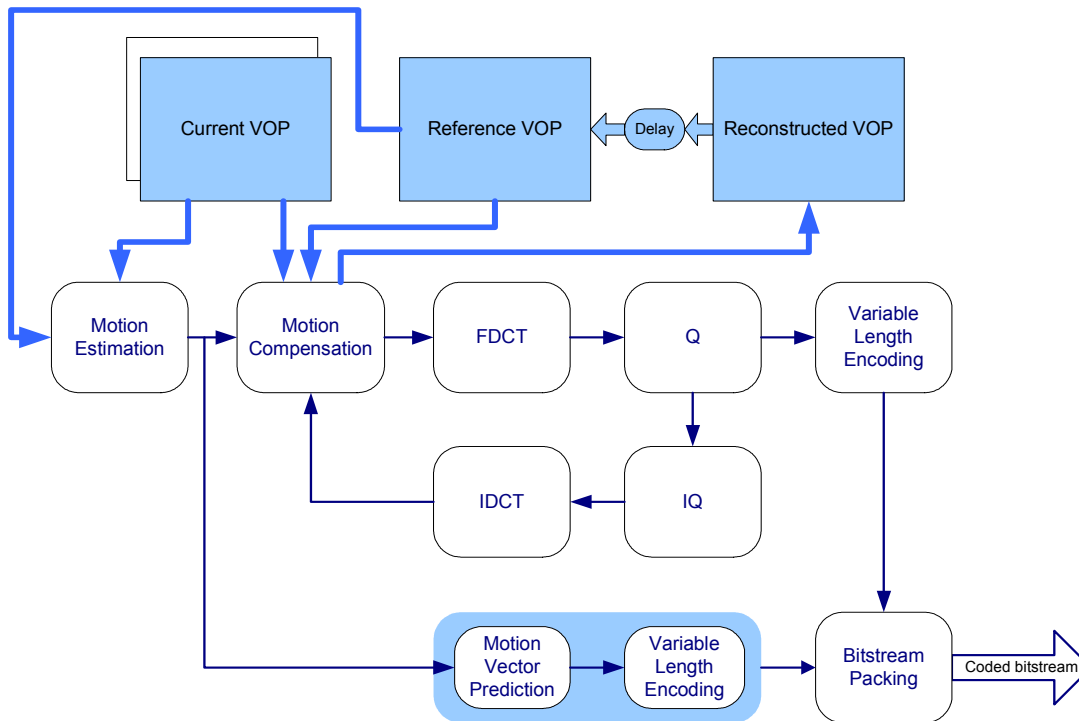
Current VOP

Reference VOP

Delay

Reconstructed VOP

Motion Estimation

Motion Compensation

FDCT

Q

Variable Length Encoding

IDCT

IQ

Motion Vector Prediction

Variable Length Encoding

Bitstream Packing

Coded bitstream